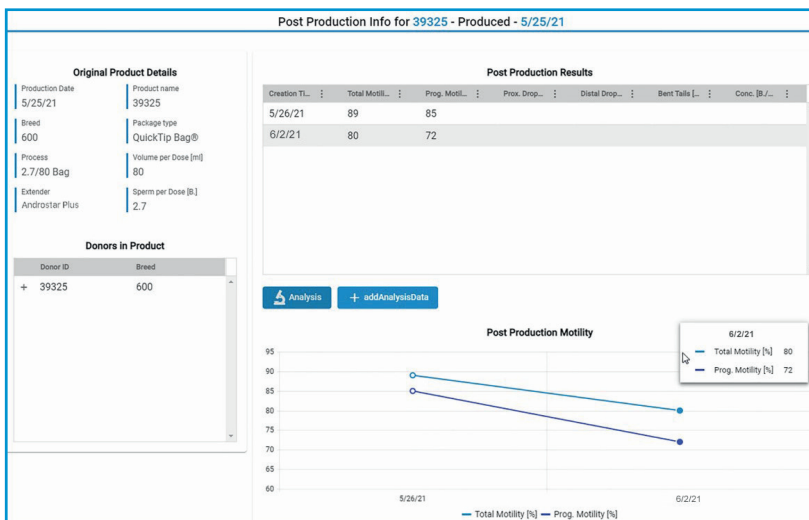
Post Production Info for 39325 - Produced - 5/25/21

Original Product Details

Production Date
5/25/21

Product name
39325

Breed
600

Package type
QuickTip Bag®

Process
2.7/80 Bag

Volume per Dose [ml]
80

Extender
Androstar Plus

Sperm per Dose [B.]
2.7

Donors in Product

| Donor ID | Breed |
|---|---|
| + 39325 | 600 |

Post Production Results

| Creation Ti... | Total Motili... | Prog. Motil... | Prox. Drop... | Distal Drop... | Bent Tails [... | Conc. [B./... |
|---|---|---|---|---|---|---|
| 5/26/21 | 89 | 85 | | | | |
| 6/2/21 | 80 | 72 | | | | |

Analysis
+ addAnalysisData

Post Production Motility

6/2/21
Total Motility [%] 80
Prog. Motility [%] 72

95
90
85
80
75
70
65
60

5/26/21
6/2/21

Total Motility [%] Prog. Motility [%]